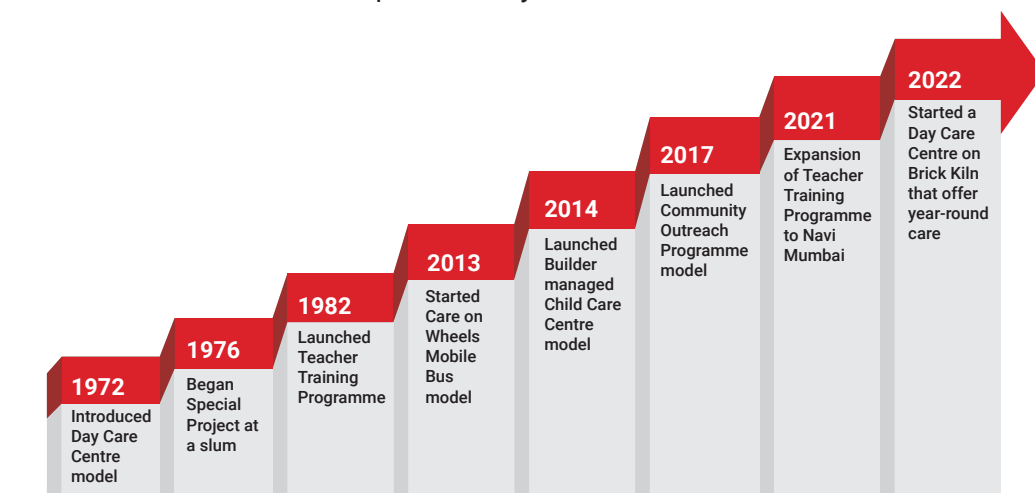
1972
Introduced Day Care Centre model

1976
Began Special Project at a slum

1982
Launched Teacher Training Programme

2013
Started Care on Wheels Mobile Bus model

2014
Launched Builder managed Child Care Centre model

2017
Launched Community Outreach Programme model

2021
Expansion of Teacher Training Programme to Navi Mumbai

2022
Started a Day Care Centre on Brick Kiln that offer year-round care